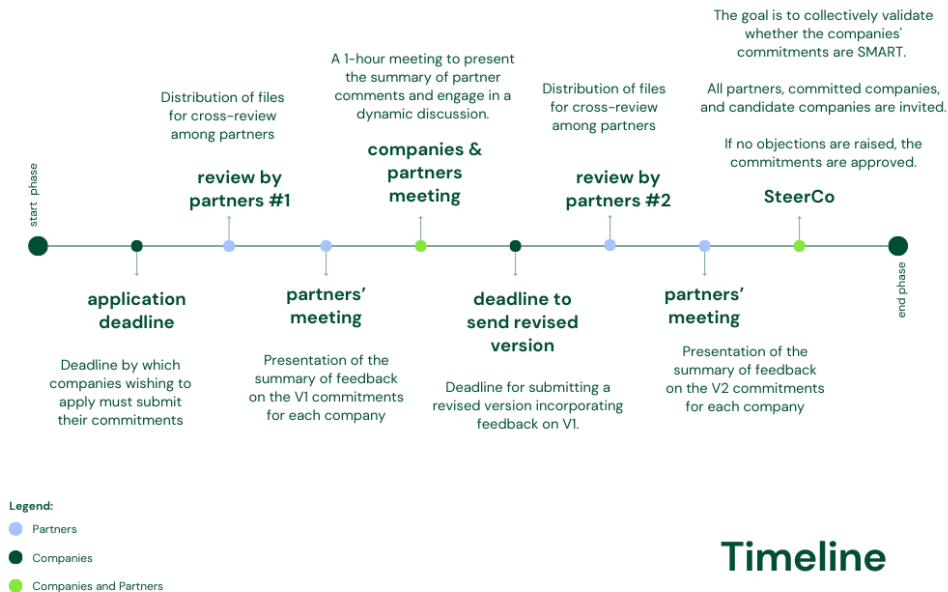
start phase

application deadline

Deadline by which companies wishing to apply must submit their commitments

Distribution of files for cross-review among partners

review by partners #1

partners' meeting

Presentation of the summary of feedback on the V1 commitments for each company

A 1-hour meeting to present the summary of partner comments and engage in a dynamic discussion.

companies & partners meeting

deadline to send revised version

Deadline for submitting a revised version incorporating feedback on V1.

Distribution of files for cross-review among partners

review by partners #2

partners' meeting

Presentation of the summary of feedback on the V2 commitments for each company

The goal is to collectively validate whether the companies' commitments are SMART.

All partners, committed companies, and candidate companies are invited.

If no objections are raised, the commitments are approved.

SteerCo

end phase

Legend:

Partners

Companies

Companies and Partners

Timeline